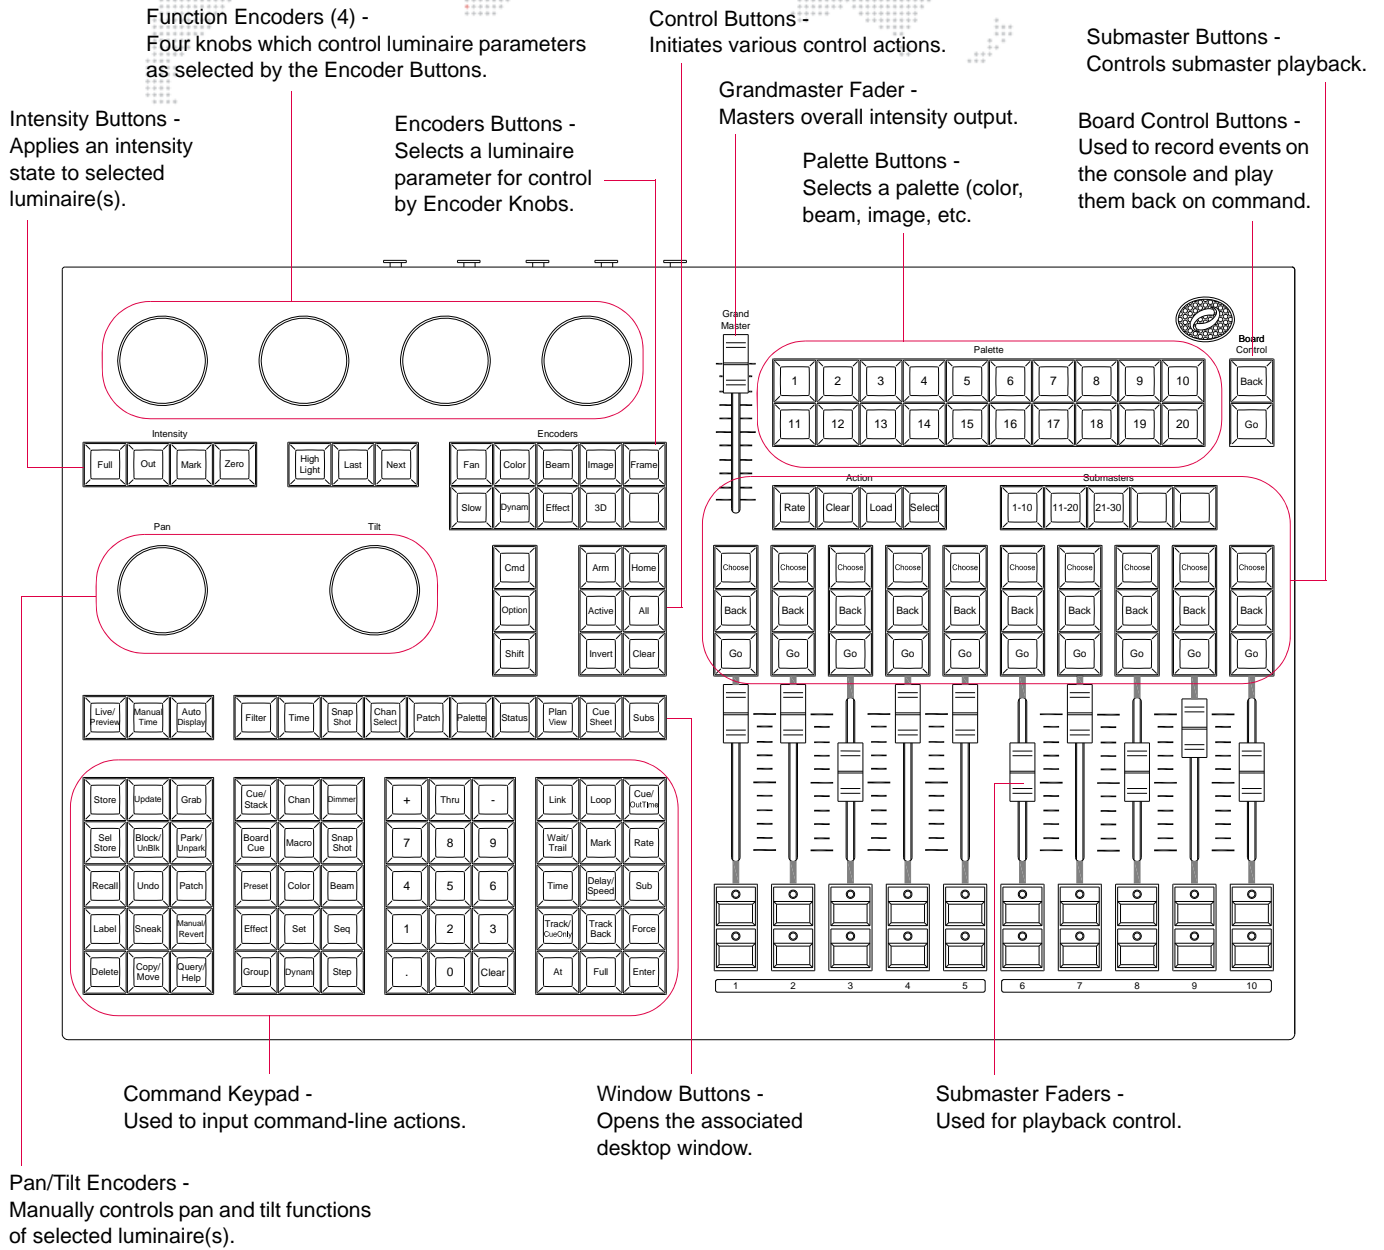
Function Encoders (4) -
Four knobs which control luminaire parameters as selected by the Encoder Buttons.

Control Buttons -
Initiates various control actions.

Submaster Buttons -
Controls submaster playback.

Intensity Buttons -
Applies an intensity state to selected luminaire(s).

Encoders Buttons -
Selects a luminaire parameter for control by Encoder Knobs.

Grandmaster Fader -
Masters overall intensity output.

Board Control Buttons -
Used to record events on the console and play them back on command.

Palette Buttons -
Selects a palette (color, beam, image, etc.

Grand Master

Palette

Board Control

1 2 3 4 5 6 7 8 9 10

Back

11 12 13 14 15 16 17 18 19 20

Go

Intensity

Full Out Mark Zero

High Light Last Next

Encoders

Fan Color Beam Image Frame

Slow Dynam Effect 3D

Action

Rate Clear Load Select

Submasters

1-10 11-20 21-30

Pan

Tilt

Cmd

Option

Shift

Arm Home

Active All

Invert Clear

Choose Choose Choose Choose Choose Choose Choose Choose Choose Choose

Back Back Back Back Back Back Back Back Back Back

Go Go Go Go Go Go Go Go Go Go

Live/ Preview Manual Time Auto Display

Filter Time Snap Shot Chan Select Patch Palette Status Plan View Cue Sheet Subs

Store Update Grab

Sel Store Block/ UnBlk Park/ Unpark

Recall Undo Patch

Label Sneak Manual/ Revert

Delete Copy/ Move Query/ Help

Cue/ Stack Chan Dimmer

Board Cue Macro Snap Shot

Preset Color Beam

Effect Set Seq

Group Dynam Step

+ Thru -

7 8 9

4 5 6

1 2 3

. 0 Clear

Link Loop Cue/ OutTime

Wait/ Trail Mark Rate

Time Delay/ Speed Sub

Track/ CueOnly Track Back Force

At Full Enter

1 2 3 4 5 6 7 8 9 10

Command Keypad -
Used to input command-line actions.

Window Buttons -
Opens the associated desktop window.

Submaster Faders -
Used for playback control.

Pan/Tilt Encoders -
Manually controls pan and tilt functions of selected luminaire(s).